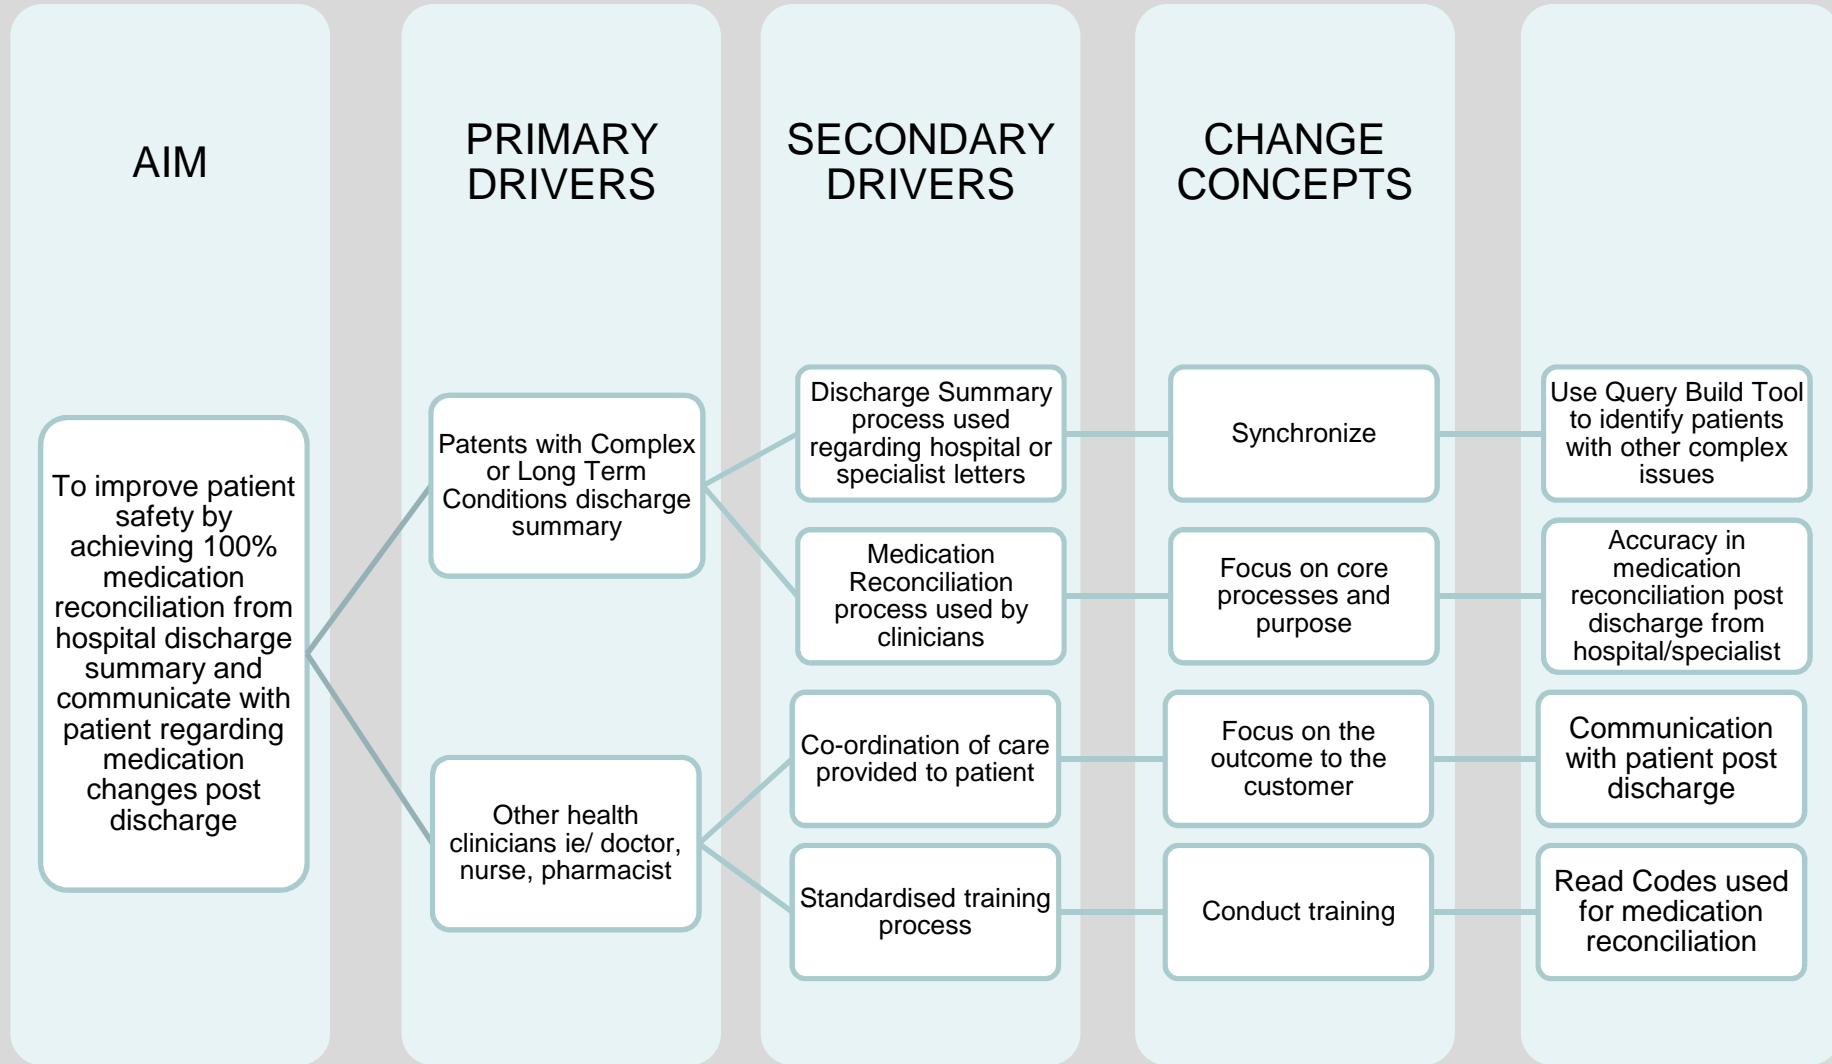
AIM

PRIMARY DRIVERS

SECONDARY DRIVERS

CHANGE CONCEPTS

To improve patient safety by achieving 100% medication reconciliation from hospital discharge summary and communicate with patient regarding medication changes post discharge

Patents with Complex or Long Term Conditions discharge summary

Other health clinicians ie/ doctor, nurse, pharmacist

Discharge Summary process used regarding hospital or specialist letters

Medication Reconciliation process used by clinicians

Co-ordination of care provided to patient

Standardised training process

Synchronize

Focus on core processes and purpose

Focus on the outcome to the customer

Conduct training

Use Query Build Tool to identify patients with other complex issues

Accuracy in medication reconciliation post discharge from hospital/specialist

Communication with patient post discharge

Read Codes used for medication reconciliation